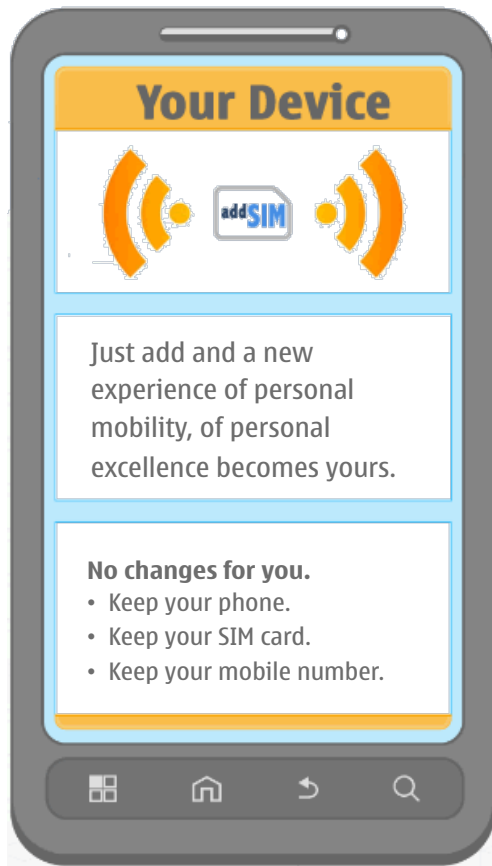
Your Device

addSIM

Just add and a new experience of personal mobility, of personal excellence becomes yours.

**No changes for you.**
• Keep your phone.
• Keep your SIM card.
• Keep your mobile number.